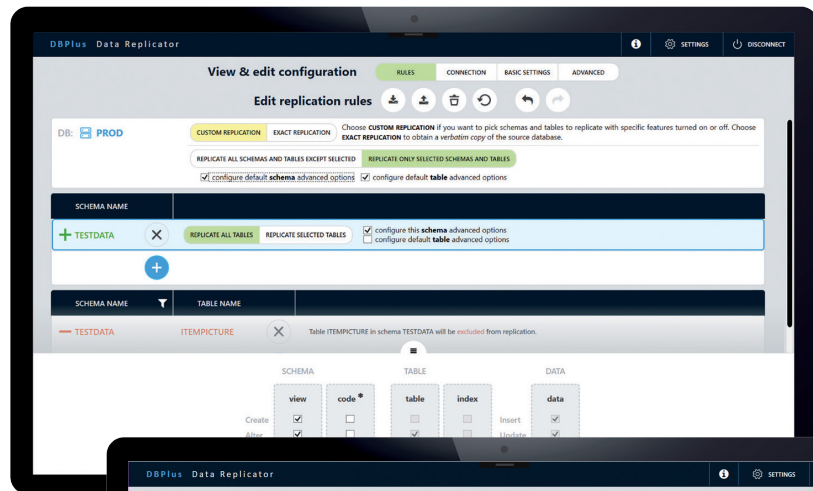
DBPlus Data Replicator

SETTINGS DISCONNECT

View & edit configuration

RULES CONNECTION BASIC SETTINGS ADVANCED

Edit replication rules

DB: PROD

CUSTOM REPLICATION EXACT REPLICATION

Choose CUSTOM REPLICATION if you want to pick schemas and tables to replicate with specific features turned on or off. Choose EXACT REPLICATION to obtain a verbatim copy of the source database.

REPLICATE ALL SCHEMAS AND TABLES EXCEPT SELECTED REPLICATE ONLY SELECTED SCHEMAS AND TABLES

configure default schema advanced options configure default table advanced options

SCHEMA NAME

TESTDATA

REPLICATE ALL TABLES REPLICATE SELECTED TABLES

configure this schema advanced options
configure default table advanced options

SCHEMA NAME TABLE NAME

TESTDATA ITEMPICTURE

Table ITEMPICTURE in schema TESTDATA will be excluded from replication.

SCHEMA TABLE DATA

view code * table index data

Create
Alter

Insert
Update

DBPlus Data Replicator

SETTINGS